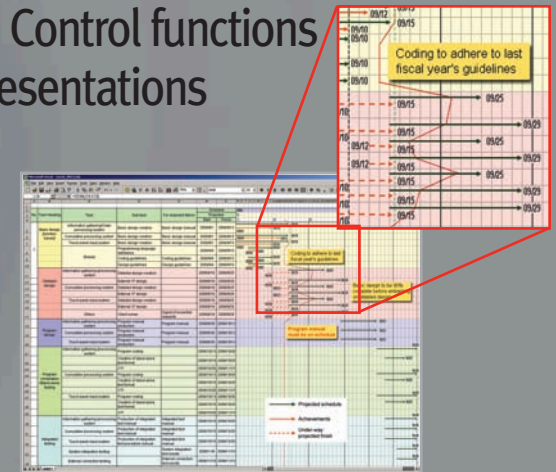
Control functions
esentations

09/12
09/15
09/10
09/10
Coding to adhere to last fiscal year's guidelines
09/15
09/25
09/29
09/15
09/12
09/12
09/15
09/25
09/29
09/15

Coding to adhere to last fiscal year's guidelines

Program manual must be on schedule

Projected schedule
Achievements
Under-way projected finish